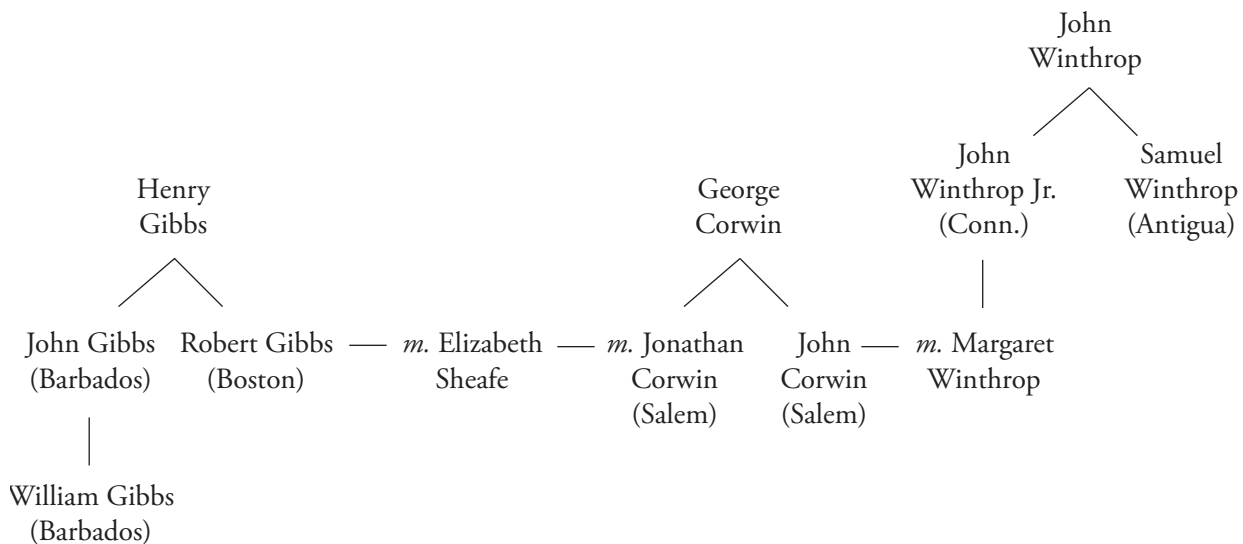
John Winthrop

John Winthrop Jr. (Conn.)

Samuel Winthrop (Antigua)

Henry Gibbs

George Corwin

John Gibbs (Barbados)

Robert Gibbs (Boston) — *m.* Elizabeth Sheafe — *m.* Jonathan Corwin (Salem)

John Corwin (Salem) — *m.* Margaret Winthrop

William Gibbs (Barbados)